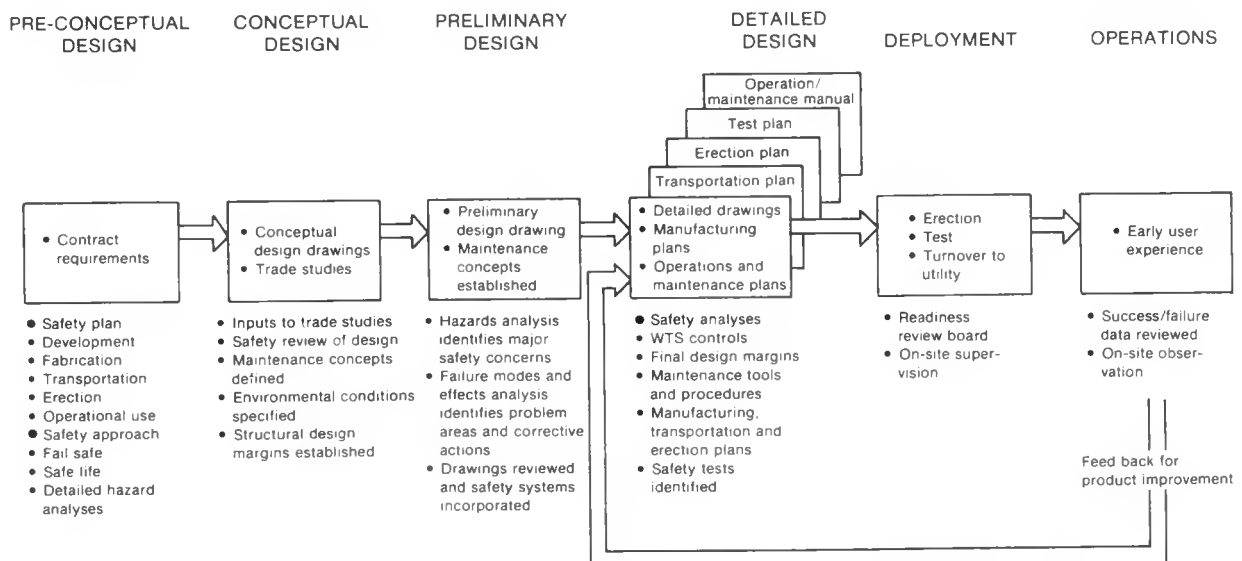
PRE-CONCEPTUAL DESIGN

CONCEPTUAL DESIGN

PRELIMINARY DESIGN

DETAILED DESIGN

DEPLOYMENT

OPERATIONS

Operation/ maintenance manual

Test plan

Erection plan

Transportation plan

• Contract requirements

• Conceptual design drawings
• Trade studies

• Preliminary design drawing
• Maintenance concepts established

• Detailed drawings
• Manufacturing plans
• Operations and maintenance plans

• Erection
• Test
• Turnover to utility

• Early user experience

• Safety plan
• Development
• Fabrication
• Transportation
• Erection
• Operational use
• Safety approach
• Fail safe
• Safe life
• Detailed hazard analyses

• Inputs to trade studies
• Safety review of design
• Maintenance concepts defined
• Environmental conditions specified
• Structural design margins established

• Hazards analysis identifies major safety concerns
• Failure modes and effects analysis identifies problem areas and corrective actions
• Drawings reviewed and safety systems incorporated

• Safety analyses
• WTS controls
• Final design margins
• Maintenance tools and procedures
• Manufacturing, transportation and erection plans
• Safety tests identified

• Readiness review board
• On-site supervision

• Success/failure data reviewed
• On-site observation

Feed back for product improvement